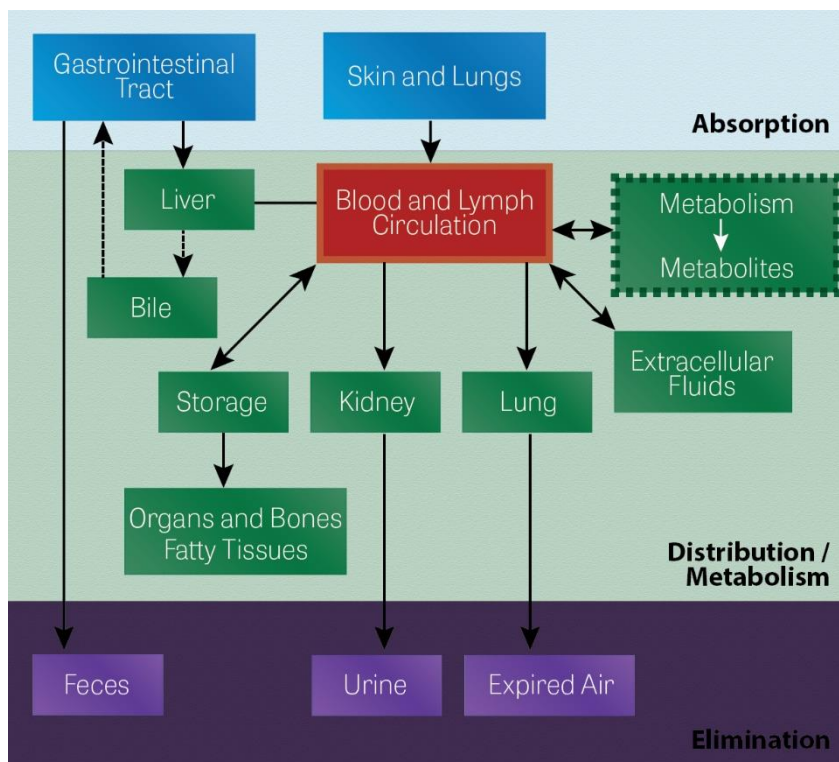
Gastrointestinal Tract

Skin and Lungs

Absorption

Liver

Blood and Lymph Circulation

Metabolism

Metabolites

Bile

Extracellular Fluids

Storage

Kidney

Lung

Organs and Bones Fatty Tissues

Distribution / Metabolism

Feces

Urine

Expired Air

Elimination